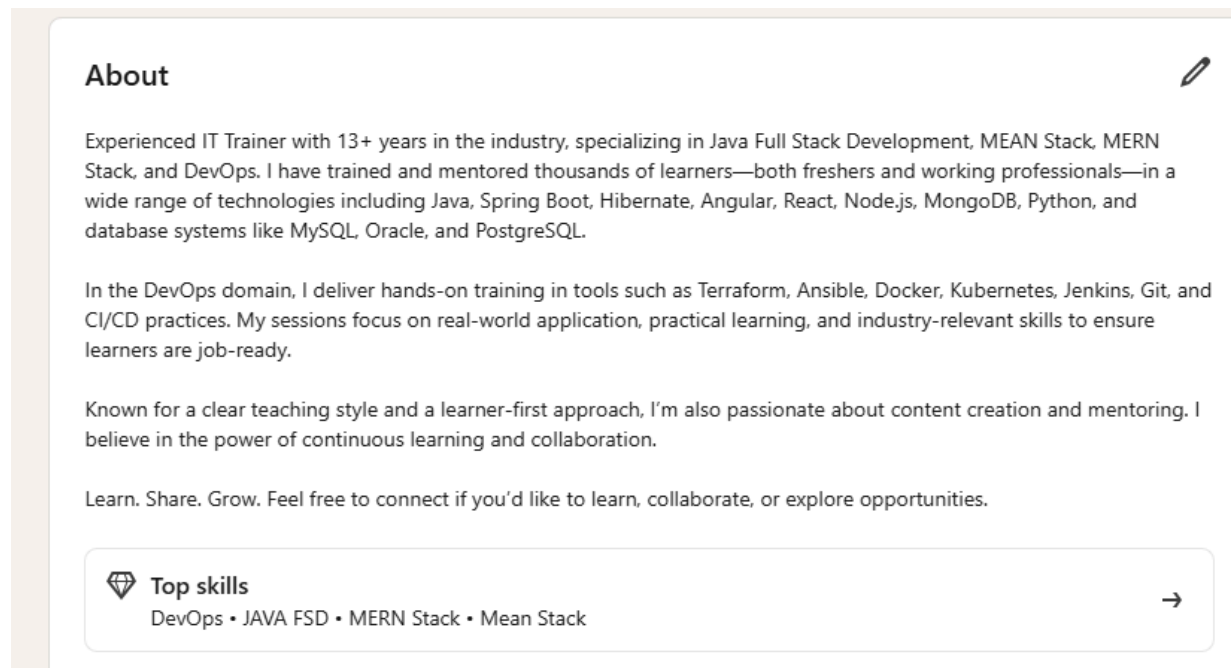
About

Experienced IT Trainer with 13+ years in the industry, specializing in Java Full Stack Development, MEAN Stack, MERN Stack, and DevOps. I have trained and mentored thousands of learners—both freshers and working professionals—in a wide range of technologies including Java, Spring Boot, Hibernate, Angular, React, Node.js, MongoDB, Python, and database systems like MySQL, Oracle, and PostgreSQL.

In the DevOps domain, I deliver hands-on training in tools such as Terraform, Ansible, Docker, Kubernetes, Jenkins, Git, and CI/CD practices. My sessions focus on real-world application, practical learning, and industry-relevant skills to ensure learners are job-ready.

Known for a clear teaching style and a learner-first approach, I'm also passionate about content creation and mentoring. I believe in the power of continuous learning and collaboration.

Learn. Share. Grow. Feel free to connect if you'd like to learn, collaborate, or explore opportunities.

Top skills
DevOps • JAVA FSD • MERN Stack • Mean Stack